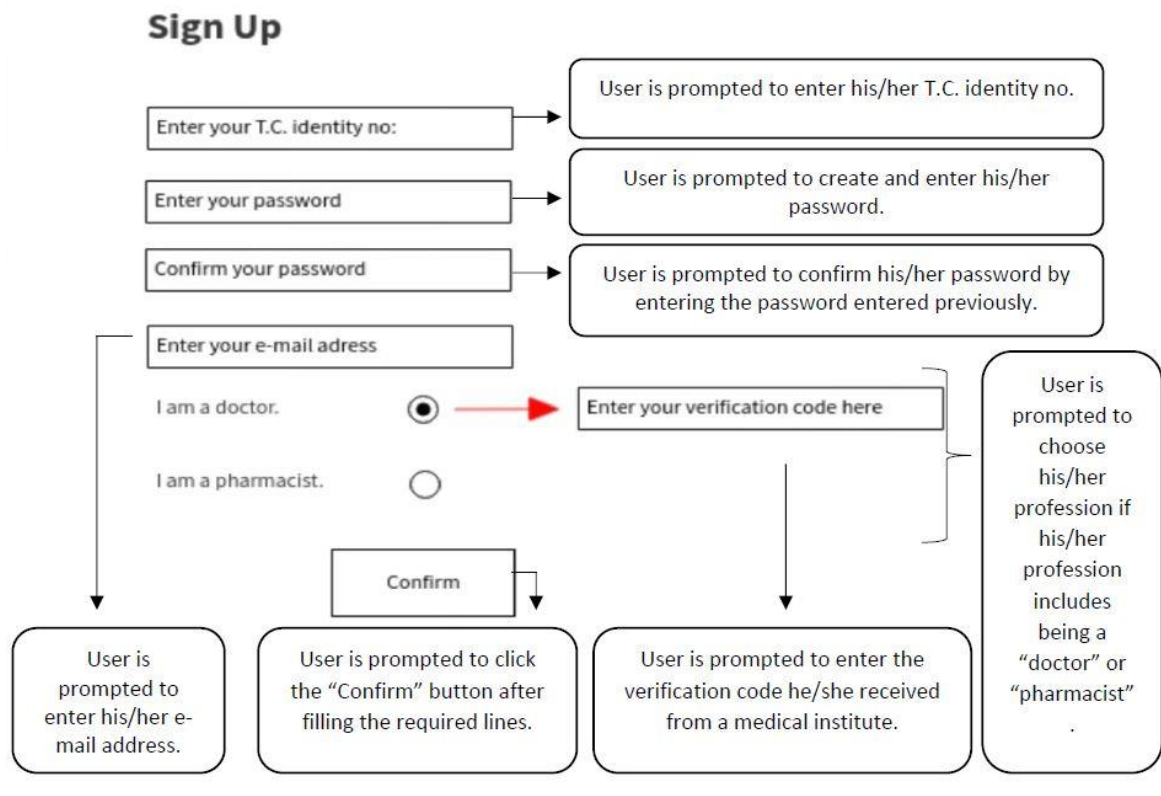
Sign Up

Enter your T.C. identity no:

User is prompted to enter his/her T.C. identity no.

Enter your password

User is prompted to create and enter his/her password.

Confirm your password

User is prompted to confirm his/her password by entering the password entered previously.

Enter your e-mail adress

I am a doctor.

Enter your verification code here

I am a pharmacist.

User is prompted to choose his/her profession if his/her profession includes being a "doctor" or "pharmacist".

Confirm

User is prompted to enter his/her e-mail address.

User is prompted to click the "Confirm" button after filling the required lines.

User is prompted to enter the verification code he/she received from a medical institute.